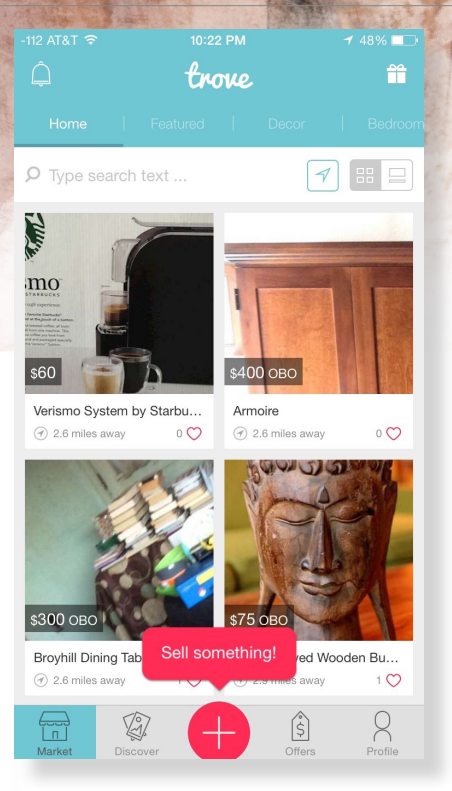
-112 AT&T 10:22 PM 48%

trove

Home | Featured | Decor | Bedroom

Type search text ...

smo STARBUCKS

$60

Verismo System by Starbu...

2.6 miles away 0

$400 OBO

Armoire

2.6 miles away 0

$300 OBO

Broyhill Dining Tab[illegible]

2.6 miles away 1

$75 OBO

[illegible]ved Wooden Bu...

2.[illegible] miles away 1

Sell something!

Market Discover Offers Profile